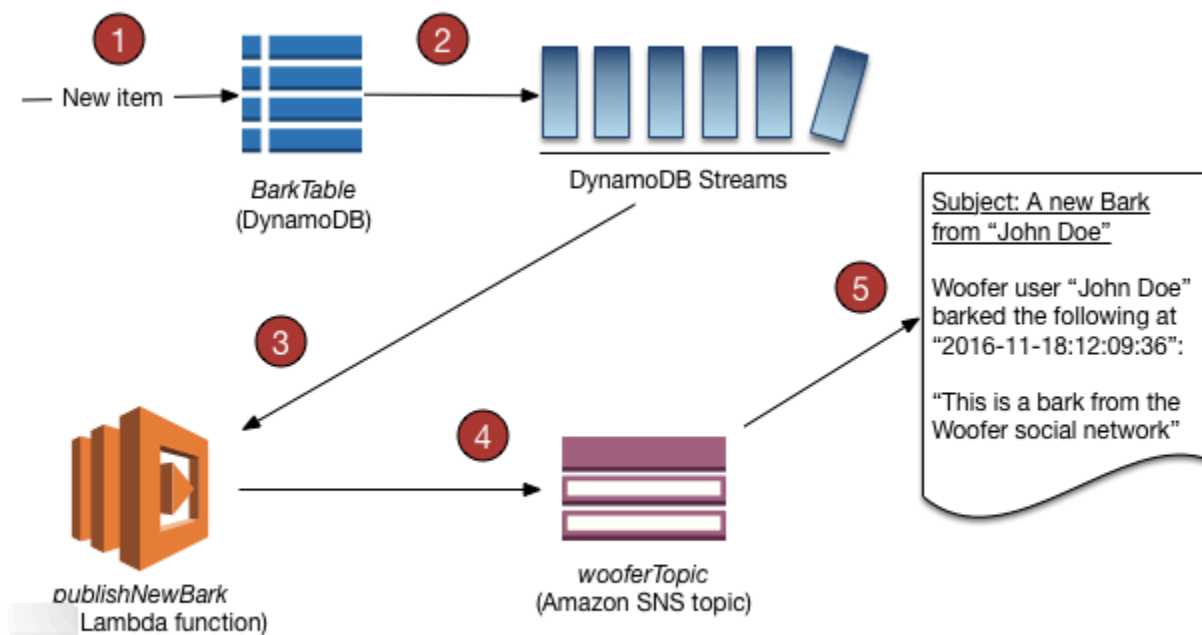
1

New item

2

BarkTable
(DynamoDB)

DynamoDB Streams

Subject: A new Bark from “John Doe”

Woofer user “John Doe” barked the following at “2016-11-18:12:09:36”:

“This is a bark from the Woofer social network”

5

3

4

publishNewBark
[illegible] Lambda function)

wooferTopic
(Amazon SNS topic)